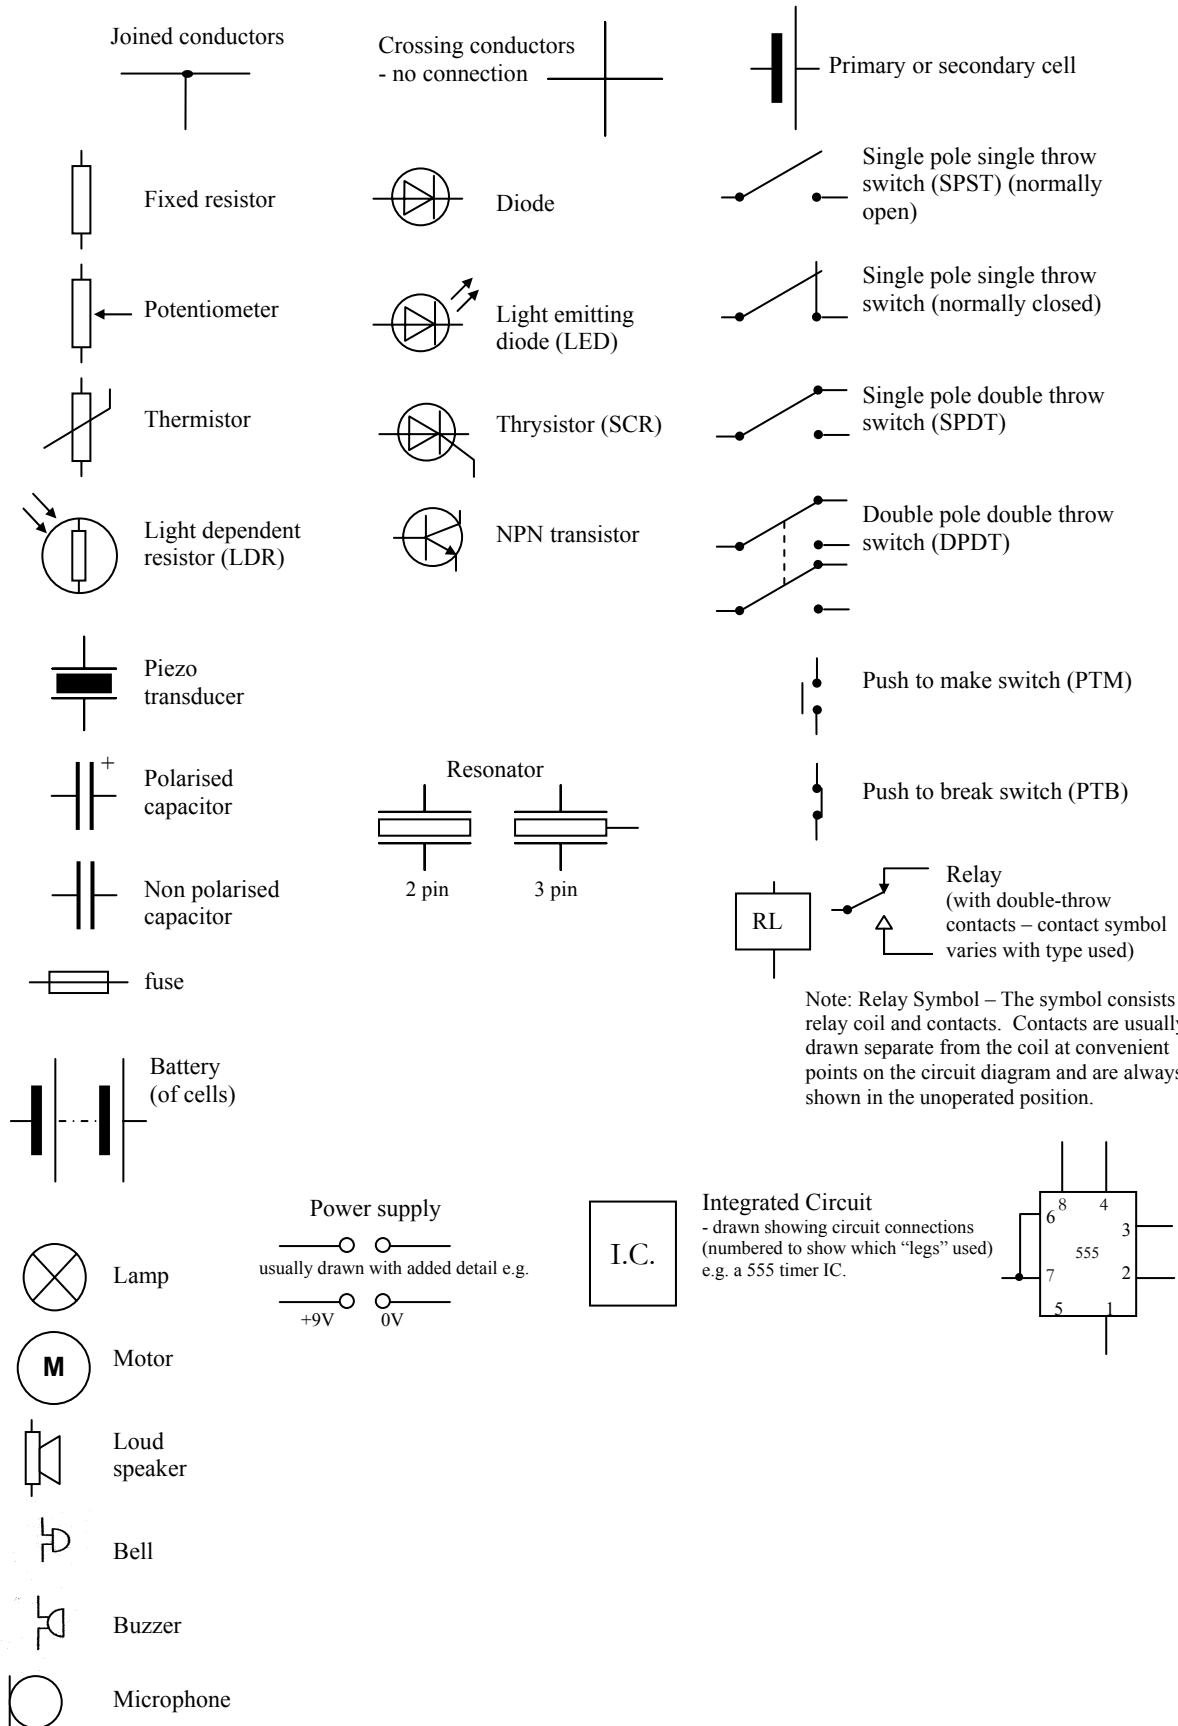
Joined conductors

Crossing conductors - no connection

Primary or secondary cell

Fixed resistor

Diode

Single pole single throw switch (SPST) (normally open)

Potentiometer

Light emitting diode (LED)

Single pole single throw switch (normally closed)

Thermistor

Thrysistor (SCR)

Single pole double throw switch (SPDT)

Light dependent resistor (LDR)

NPN transistor

Double pole double throw switch (DPDT)

Piezo transducer

Push to make switch (PTM)

Polarised capacitor

+

Resonator

Push to break switch (PTB)

Non polarised capacitor

2 pin

3 pin

RL

Relay (with double-throw contacts – contact symbol varies with type used)

fuse

Note: Relay Symbol – The symbol consists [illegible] relay coil and contacts. Contacts are usually drawn separate from the coil at convenient points on the circuit diagram and are always shown in the unoperated position.

Battery (of cells)

Power supply

usually drawn with added detail e.g.

+9V

0V

I.C.

Integrated Circuit
- drawn showing circuit connections (numbered to show which "legs" used) e.g. a 555 timer IC.

8

4

6

3

555

7

2

5

1

Lamp

M

Motor

Loud speaker

Bell

Buzzer

Microphone